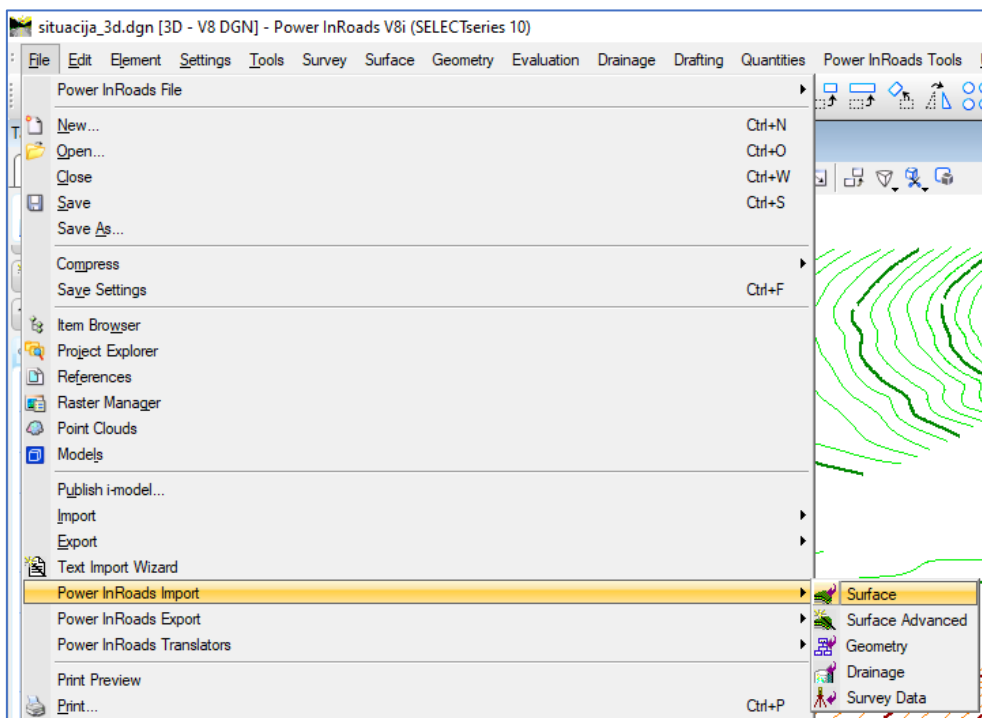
situacija_3d.dgn [3D - V8 DGN] - Power InRoads V8i (SELECTseries 10)

File Edit Element Settings Tools Survey Surface Geometry Evaluation Drainage Drafting Quantities Power InRoads Tools

Power InRoads File

New... Ctrl+N
Open... Ctrl+O
Close Ctrl+W
Save Ctrl+S
Save As...

Compress
Save Settings Ctrl+F

Item Browser
Project Explorer
References
Raster Manager
Point Clouds
Models

Publish i-model...
Import
Export
Text Import Wizard
Power InRoads Import
Power InRoads Export
Power InRoads Translators

Print Preview
Print... Ctrl+P

Surface
Surface Advanced
Geometry
Drainage
Survey Data